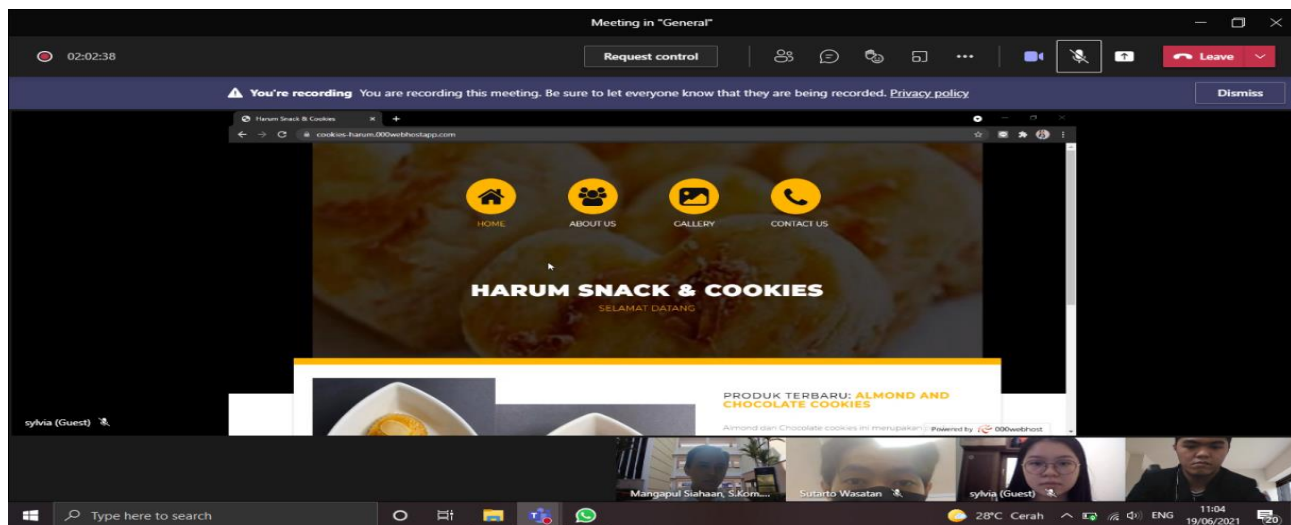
Meeting in "General"

02:02:38

Request control

Leave

You're recording You are recording this meeting. Be sure to let everyone know that they are being recorded. Privacy policy

Dismiss

Harum Snack & Cookies

cookies-harum.000webhostapp.com

HOME

ABOUT US

GALLERY

CONTACT US

HARUM SNACK & COOKIES

SELAMAT DATANG

PRODUK TERBARU: ALMOND AND CHOCOLATE COOKIES

Almond dan Chocolate cookies ini merupakan

Powered by 000webhost

sylvia (Guest)

Mangapul Siahaan, S.Kom....

Sutarto Wasatan

sylvia (Guest)

Type here to search

28°C Cerah

ENG

11:04

19/06/2021

20